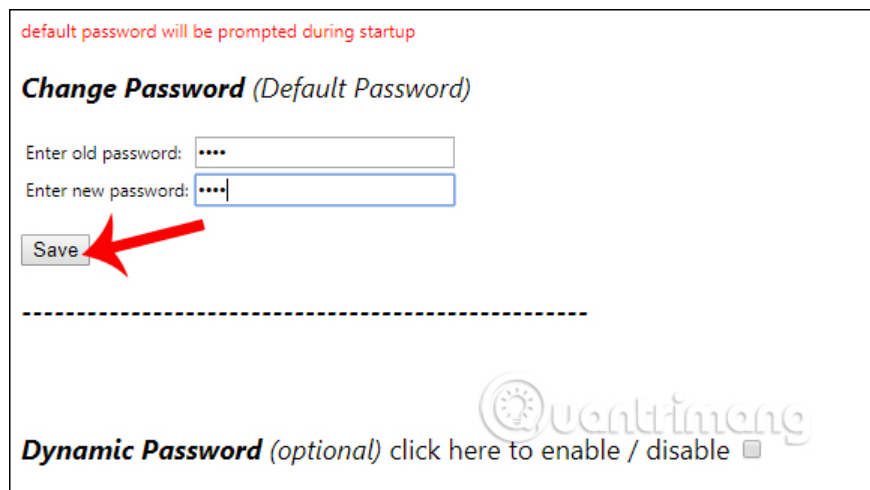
default password will be prompted during startup

***Change Password*** *(Default Password)*

Enter old password: ••••

Enter new password: ••••

Save

------------------------------------------------

Quantrimang

***Dynamic Password*** *(optional)* click here to enable / disable